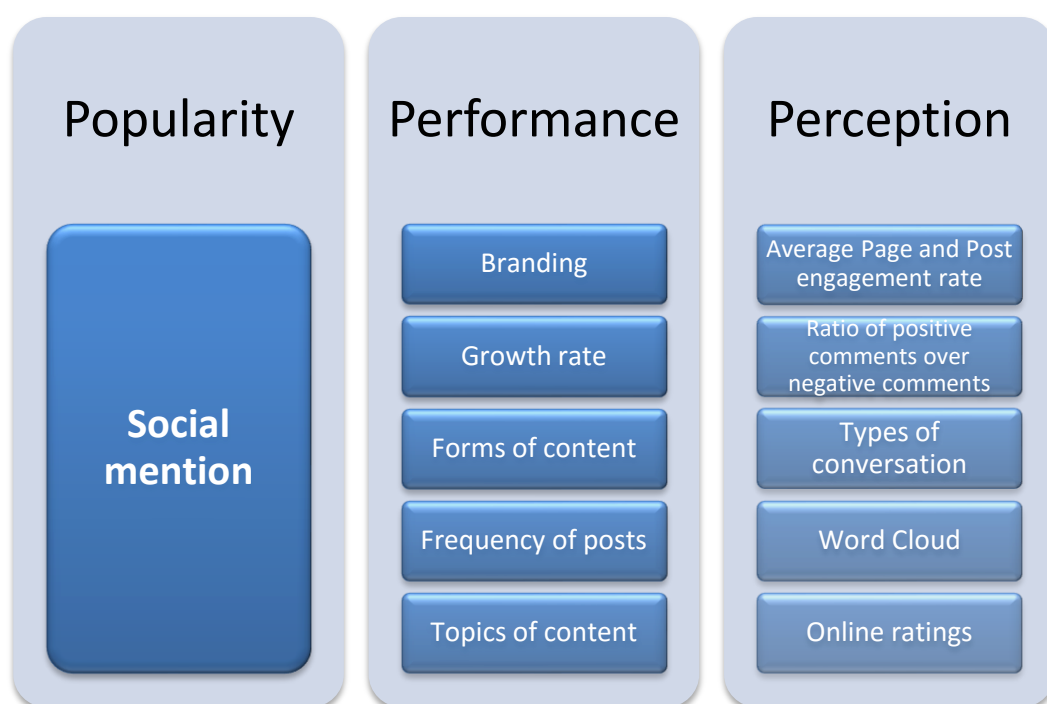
Popularity

Social mention

Performance

Branding

Growth rate

Forms of content

Frequency of posts

Topics of content

Perception

Average Page and Post engagement rate

Ratio of positive comments over negative comments

Types of conversation

Word Cloud

Online ratings